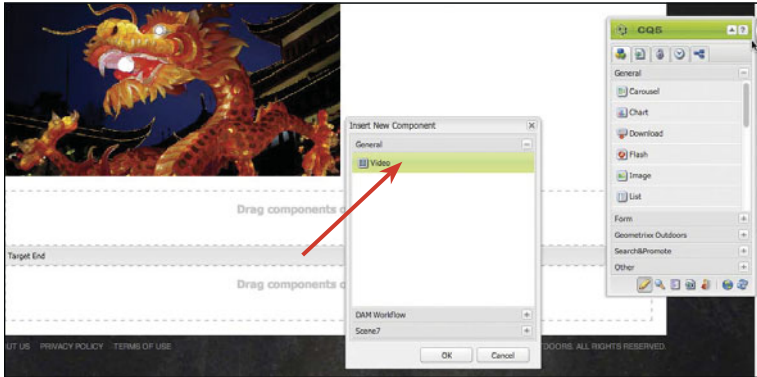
CQ5

General

Carousel

Chart

Download

Flash

Image

List

Form

Geometrixx Outdoors

Search&Promote

Other

Insert New Component

General

Video

DAM Workflow

Scene7

OK

Cancel

Drag components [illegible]

Target End

Drag components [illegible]

UT US PRIVACY POLICY TERMS OF USE

DOORS. ALL RIGHTS RESERVED.